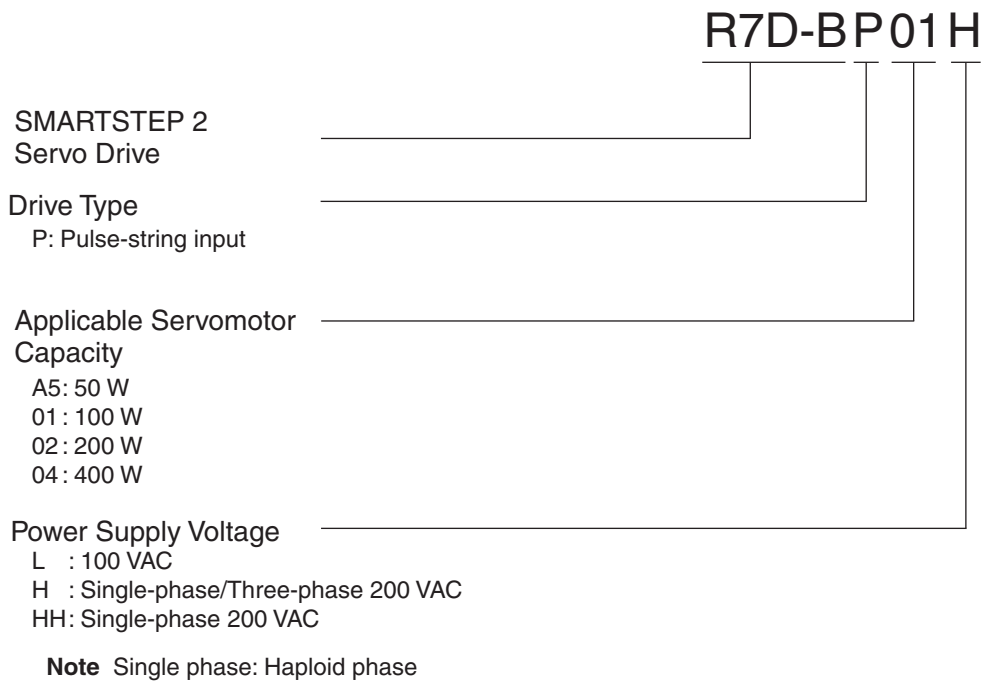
R7D-BP01H

SMARTSTEP 2
Servo Drive

Drive Type
P: Pulse-string input

Applicable Servomotor Capacity
A5: 50 W
01 : 100 W
02 : 200 W
04 : 400 W

Power Supply Voltage
L : 100 VAC
H : Single-phase/Three-phase 200 VAC
HH: Single-phase 200 VAC

Note Single phase: Haploid phase